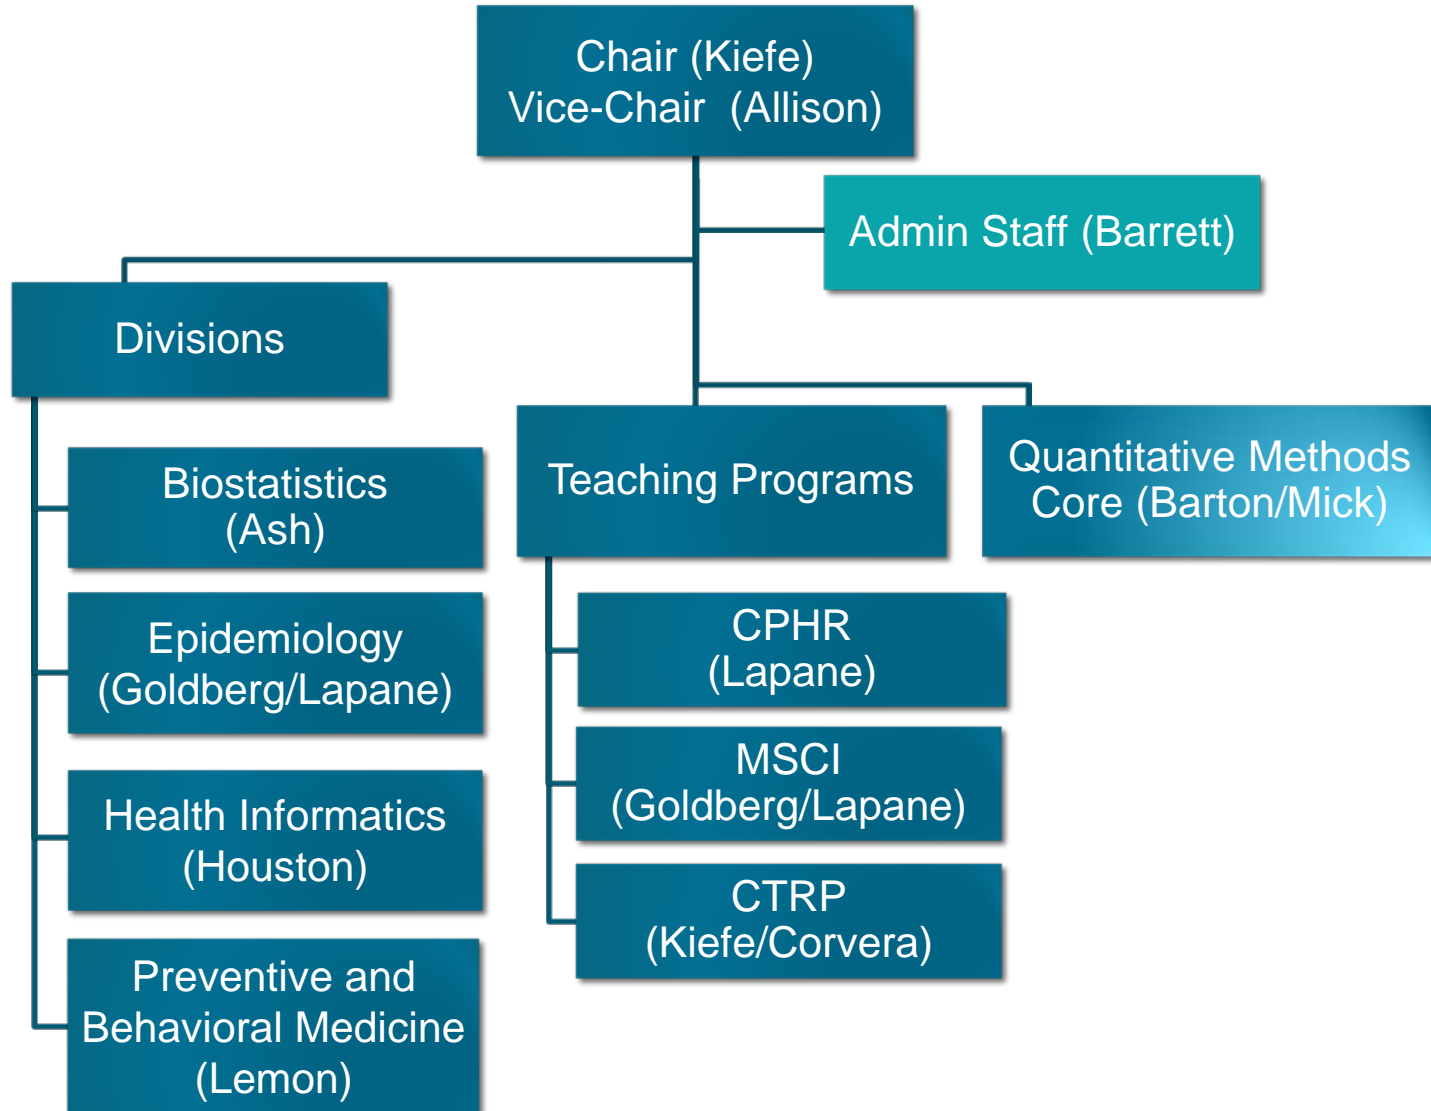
Chair (Kiefe)
Vice-Chair (Allison)

Admin Staff (Barrett)

Divisions

Biostatistics
(Ash)

Epidemiology
(Goldberg/Lapane)

Health Informatics
(Houston)

Preventive and
Behavioral Medicine
(Lemon)

Teaching Programs

CPHR
(Lapane)

MSCI
(Goldberg/Lapane)

CTRP
(Kiefe/Corvera)

Quantitative Methods
Core (Barton/Mick)